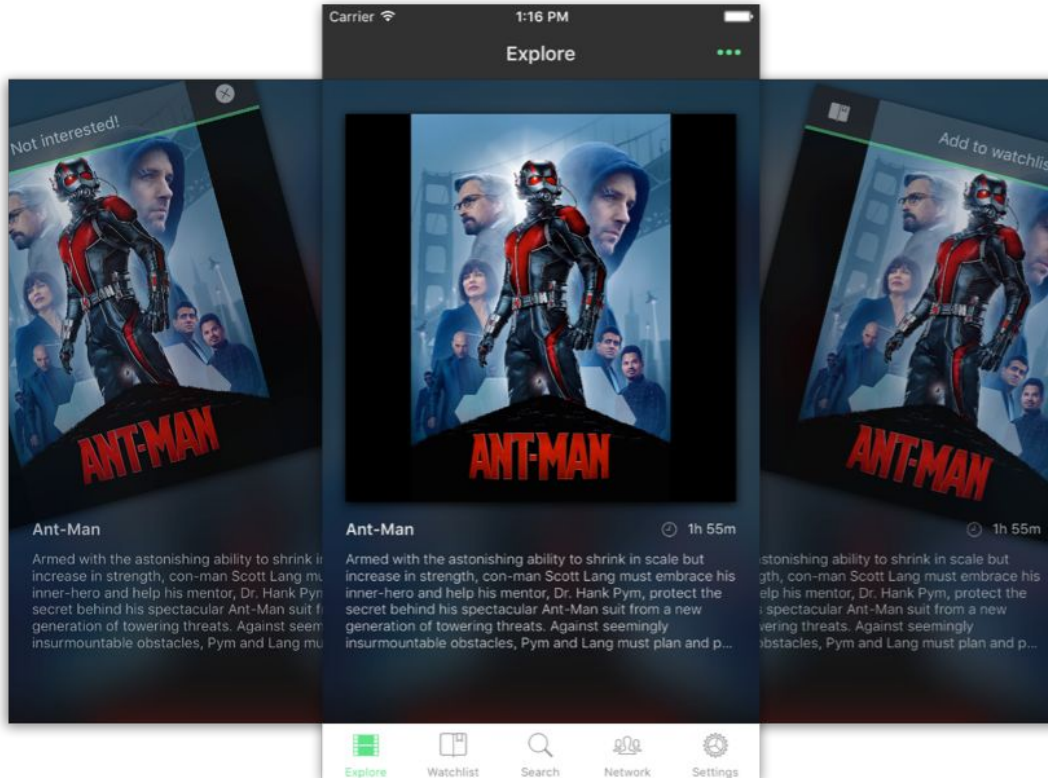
Not interested!

ANT-MAN

Ant-Man

Armed with the astonishing ability to shrink i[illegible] increase in strength, con-man Scott Lang mu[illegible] inner-hero and help his mentor, Dr. Hank Pyn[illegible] secret behind his spectacular Ant-Man suit f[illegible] generation of towering threats. Against seem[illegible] insurmountable obstacles, Pym and Lang mu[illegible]

Carrier 1:16 PM

Explore

ANT-MAN

Ant-Man 1h 55m

Armed with the astonishing ability to shrink in scale but increase in strength, con-man Scott Lang must embrace his inner-hero and help his mentor, Dr. Hank Pym, protect the secret behind his spectacular Ant-Man suit from a new generation of towering threats. Against seemingly insurmountable obstacles, Pym and Lang must plan and p...

Explore Watchlist Search Network Settings

Add to watchlis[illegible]

ANT-MAN

1h 55m

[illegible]stonishing ability to shrink in scale but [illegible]gth, con-man Scott Lang must embrace his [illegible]elp his mentor, Dr. Hank Pym, protect the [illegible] spectacular Ant-Man suit from a new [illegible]wering threats. Against seemingly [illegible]bstacles, Pym and Lang must plan and p...